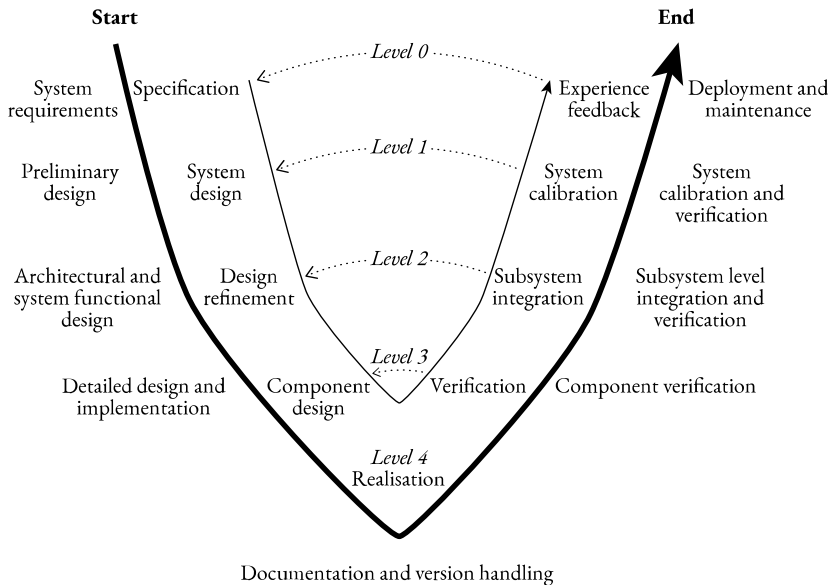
Start

End

Level 0

System requirements

Specification

Experience feedback

Deployment and maintenance

Level 1

Preliminary design

System design

System calibration

System calibration and verification

Level 2

Architectural and system functional design

Design refinement

Subsystem integration

Subsystem level integration and verification

Level 3

Detailed design and implementation

Component design

Verification

Component verification

Level 4
Realisation

Documentation and version handling